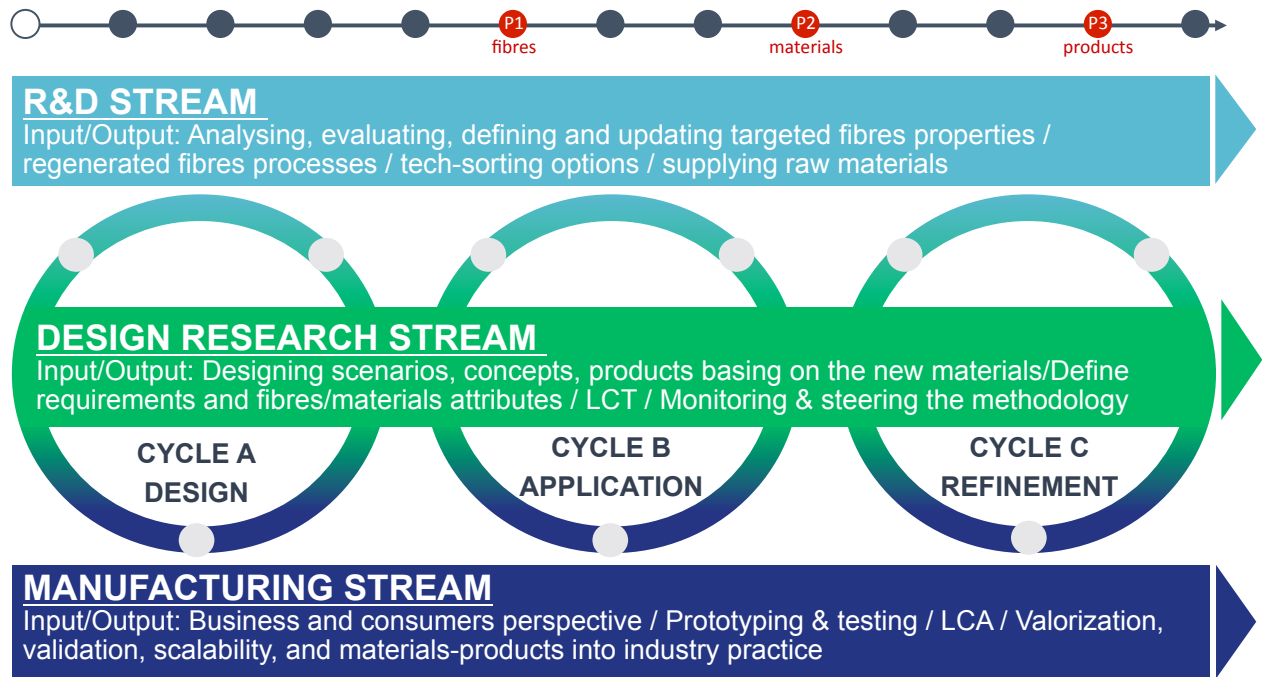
P1
fibres

P2
materials

P3
products

R&D STREAM
Input/Output: Analysing, evaluating, defining and updating targeted fibres properties / regenerated fibres processes / tech-sorting options / supplying raw materials

DESIGN RESEARCH STREAM
Input/Output: Designing scenarios, concepts, products basing on the new materials/Define requirements and fibres/materials attributes / LCT / Monitoring & steering the methodology

CYCLE A
DESIGN

CYCLE B
APPLICATION

CYCLE C
REFINEMENT

MANUFACTURING STREAM
Input/Output: Business and consumers perspective / Prototyping & testing / LCA / Valorization, validation, scalability, and materials-products into industry practice